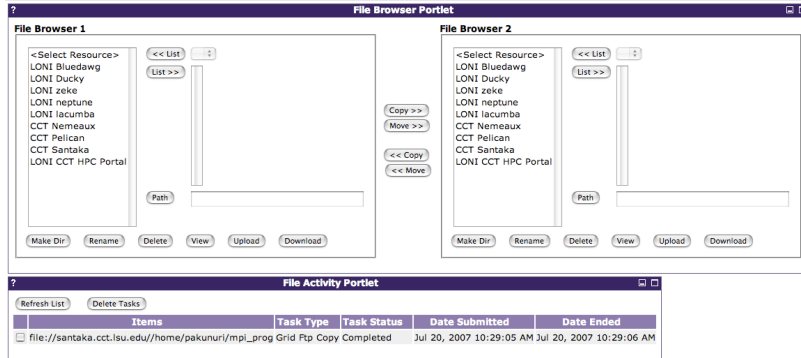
? File Browser Portlet

File Browser 1

<Select Resource>
LONI Bluedawg
LONI Ducky
LONI zeke
LONI neptune
LONI lacumba
CCT Nemeaux
CCT Pelican
CCT Santaka
LONI CCT HPC Portal

<< List
List >>
Path

Make Dir | Rename | Delete | View | Upload | Download

Copy >>
Move >>
<< Copy
<< Move

File Browser 2

<Select Resource>
LONI Bluedawg
LONI Ducky
LONI zeke
LONI neptune
LONI lacumba
CCT Nemeaux
CCT Pelican
CCT Santaka
LONI CCT HPC Portal

<< List
List >>
Path

Make Dir | Rename | Delete | View | Upload | Download

? File Activity Portlet

Refresh List | Delete Tasks

| Items | Task Type | Task Status | Date Submitted | Date Ended |
|---|---|---|---|---|
| file://santaka.cct.lsu.edu//home/pakunuri/mpi_prog | Grid Ftp Copy | Completed | Jul 20, 2007 10:29:05 AM | Jul 20, 2007 10:29:06 AM |